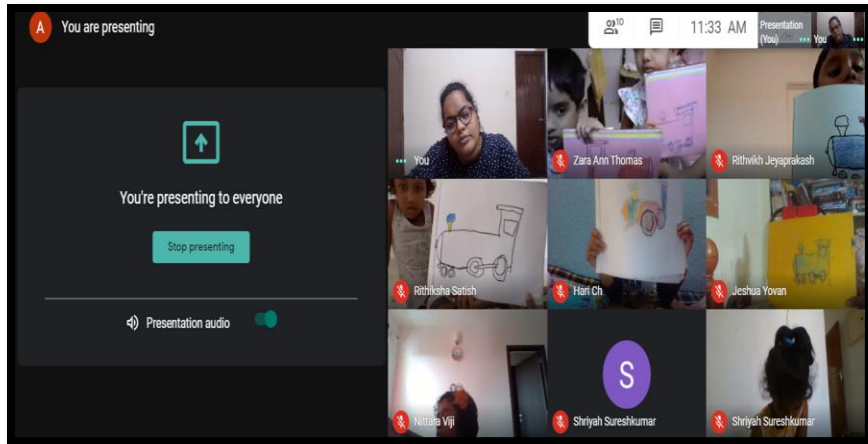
A You are presenting

10

11:33 AM

Presentation (You)

You

You're presenting to everyone

Stop presenting

Presentation audio

You

Zara Ann Thomas

Rithvikh Jeyaprakash

Rithiksha Satish

Hari Ch

Jeshua Yovan

Nittala Viji

S

Shriyah Sureshkumar

Shriyah Sureshkumar